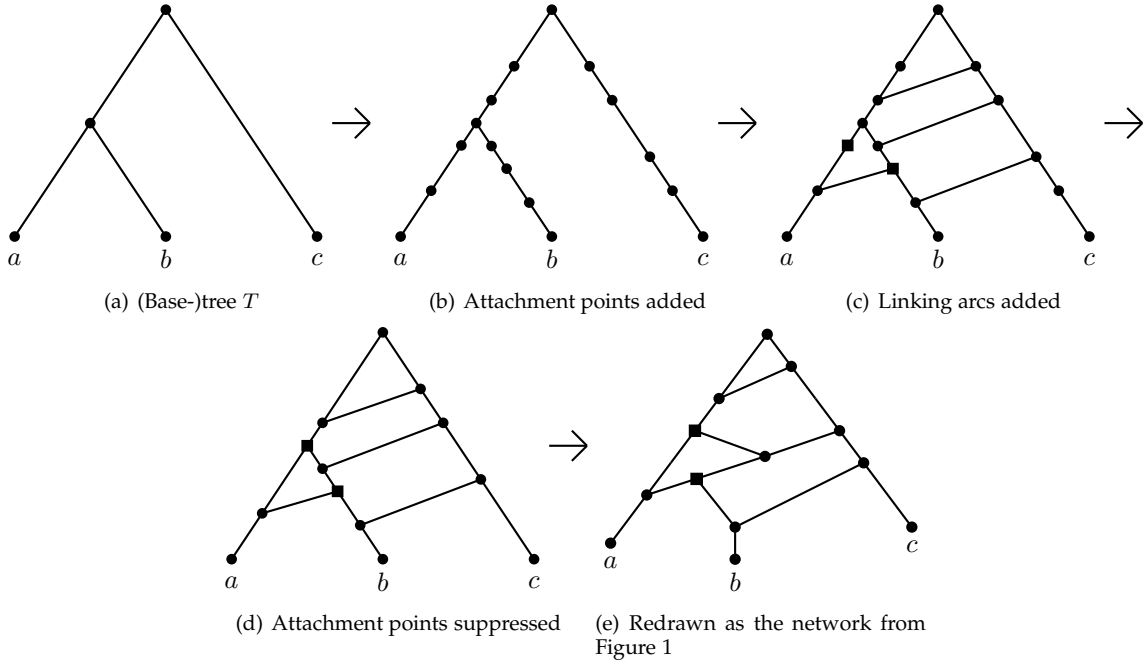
$a$ $b$ $c$

(a) (Base-)tree $T$

$\rightarrow$

$a$ $b$ $c$

(b) Attachment points added

$\rightarrow$

$a$ $b$ $c$

(c) Linking arcs added

$\rightarrow$

$a$ $b$ $c$

(d) Attachment points suppressed

$\rightarrow$

$a$ $b$ $c$

(e) Redrawn as the network from Figure 1